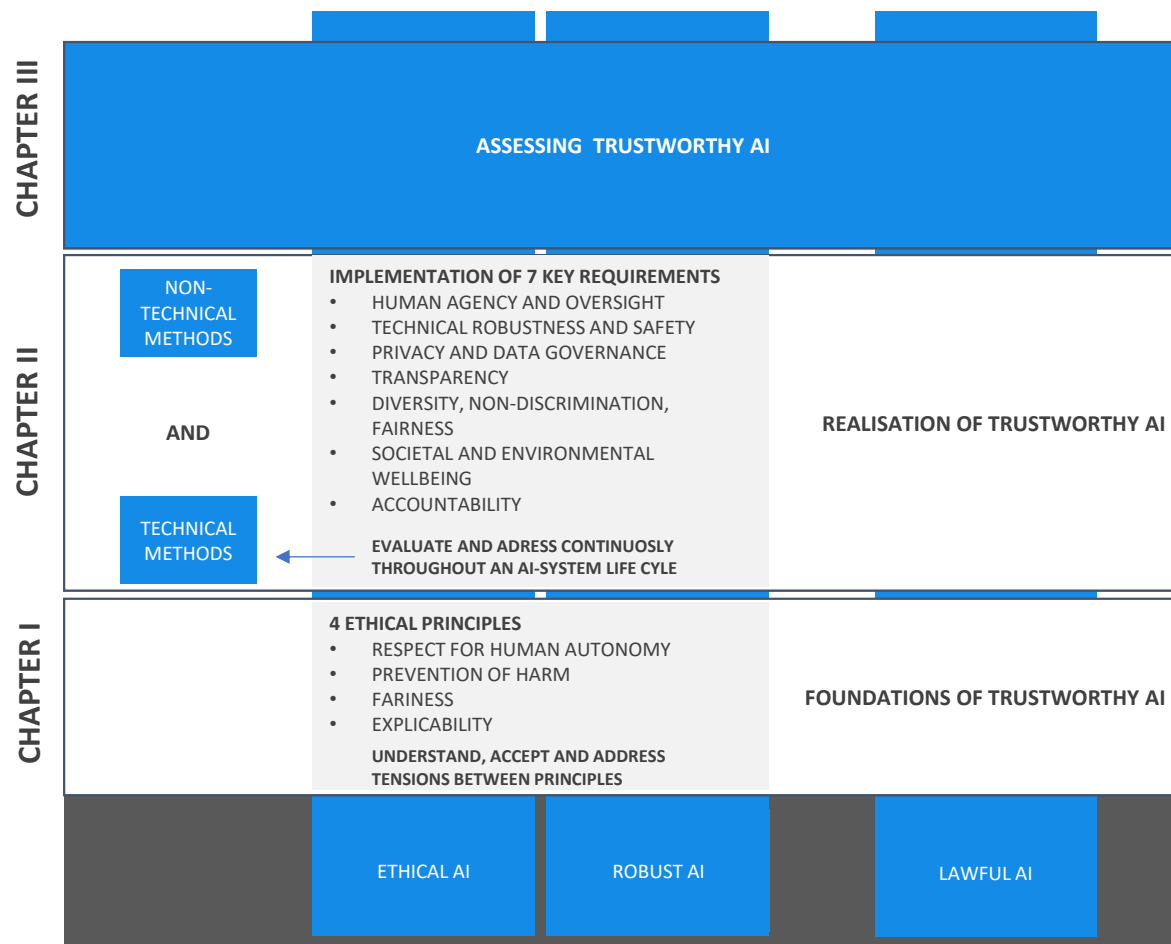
CHAPTER III

ASSESSING TRUSTWORTHY AI

CHAPTER II

NON-TECHNICAL METHODS

AND

TECHNICAL METHODS

IMPLEMENTATION OF 7 KEY REQUIREMENTS
• HUMAN AGENCY AND OVERSIGHT
• TECHNICAL ROBUSTNESS AND SAFETY
• PRIVACY AND DATA GOVERNANCE
• TRANSPARENCY
• DIVERSITY, NON-DISCRIMINATION, FAIRNESS
• SOCIETAL AND ENVIRONMENTAL WELLBEING
• ACCOUNTABILITY

EVALUATE AND ADRESS CONTINUOSLY THROUGHOUT AN AI-SYSTEM LIFE CYLE

REALISATION OF TRUSTWORTHY AI

CHAPTER I

4 ETHICAL PRINCIPLES
• RESPECT FOR HUMAN AUTONOMY
• PREVENTION OF HARM
• FARINESS
• EXPLICABILITY

UNDERSTAND, ACCEPT AND ADDRESS TENSIONS BETWEEN PRINCIPLES

FOUNDATIONS OF TRUSTWORTHY AI

ETHICAL AI

ROBUST AI

LAWFUL AI